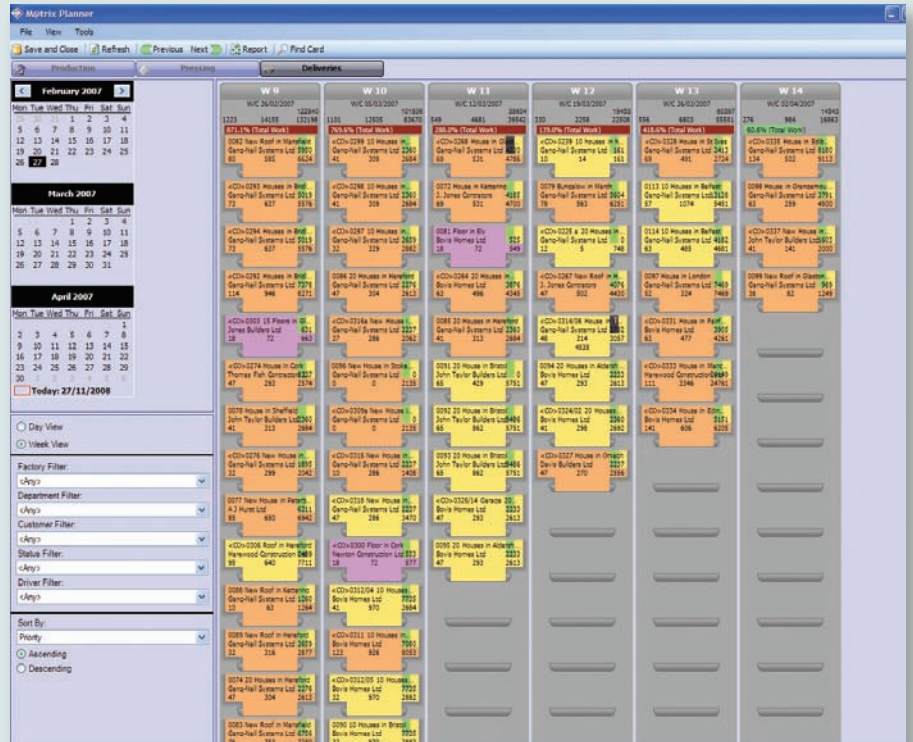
Matrix Planner

File View Tools

Save and Close | Refresh | Previous Next | Report | Find Card

Production | Pressing | Deliveries

February 2007
Mon Tue Wed Thu Fri Sat Sun
29 30 31 1 2 3 4
5 6 7 8 9 10 11
12 13 14 15 16 17 18
19 20 21 22 23 24 25
26 27 28

March 2007
Mon Tue Wed Thu Fri Sat Sun
1 2 3 4
5 6 7 8 9 10 11
12 13 14 15 16 17 18
19 20 21 22 23 24 25
26 27 28 29 30 31

April 2007
Mon Tue Wed Thu Fri Sat Sun
1
2 3 4 5 6 7 8
9 10 11 12 13 14 15
16 17 18 19 20 21 22
23 24 25 26 27 28 29
30

Today: 27/11/2008

Day View
Week View

Factory Filter:
<Any>
Department Filter:
<Any>
Customer Filter:
<Any>
Status Filter:
<Any>
Driver Filter:
<Any>

Sort By:
Priority
Ascending
Descending

W 9
W/C 26/02/2007
871.1% (Total Work)
0082 New Roof in Mansfield Gano-Nail Systems Ltd
<CO>0293 Houses in Bridl... Gano-Nail Systems Ltd
<CO>0294 Houses in Bridl... Gano-Nail Systems Ltd
<CO>0292 Houses in Bridl... Gano-Nail Systems Ltd
<CO>0303 15 Floors in Gl... Jones Builders Ltd
<CO>0274 Houses in Cork Thomas Fish Contractors Ltd
0078 Houses in Sheffield John Taylor Builders Ltd
<CO>0276 New House in... Gano-Nail Systems Ltd
0077 New House in Peterb... A J Hurst Ltd
<CO>0306 Roof in Hereford Harewood Construction Ltd
0088 New Roof in Kettering Gano-Nail Systems Ltd
0089 New Roof in Hereford Gano-Nail Systems Ltd
0074 20 Houses in Hereford Gano-Nail Systems Ltd
0083 New Roof in Mansfield Gano-Nail Systems Ltd

W 10
W/C 05/03/2007
769.6% (Total Work)
<CO>0298 10 Houses in... Gano-Nail Systems Ltd
<CO>0298 10 Houses in... Gano-Nail Systems Ltd
<CO>0297 10 Houses in... Gano-Nail Systems Ltd
0086 20 Houses in Hereford Gano-Nail Systems Ltd
<CO>0316a New House i... Gano-Nail Systems Ltd
0096 New House in Stoke Gano-Nail Systems Ltd
<CO>0309a New House i... Gano-Nail Systems Ltd
<CO>0316 New House i... Gano-Nail Systems Ltd
<CO>0318 New House i... Gano-Nail Systems Ltd
<CO>0300 Floor in Cork Newton Construction Ltd
<CO>0312/04 10 Houses... Bovis Homes Ltd
<CO>0311 10 Houses in... Bovis Homes Ltd
<CO>0312/05 10 Houses... Bovis Homes Ltd
0090 10 Houses in Bristol Bovis Homes Ltd

W 11
W/C 12/03/2007
286.0% (Total Work)
<CO>0268 Houses in Gl... Gano-Nail Systems Ltd
0072 Houses in Kettering J. Jones Contractors
0081 Floor in Ely Bovis Homes Ltd
<CO>0264 20 Houses in... Gano-Nail Systems Ltd
0085 20 Houses in Hereford Gano-Nail Systems Ltd
0091 20 Houses in Bristol John Taylor Builders Ltd
0092 20 Houses in Bristol John Taylor Builders Ltd
0093 20 Houses in Bristol John Taylor Builders Ltd
<CO>0326/14 Garage In... Bovis Homes Ltd
0095 20 Houses in Aldersh... Bovis Homes Ltd

W 12
W/C 19/03/2007
179.0% (Total Work)
<CO>0239 10 Houses in... Gano-Nail Systems Ltd
0079 Bungalow in March Gano-Nail Systems Ltd
<CO>0226 a 20 Houses in... Gano-Nail Systems Ltd
<CO>0267 New Roof in H... J. Jones Contractors
<CO>0316/06 House in... Gano-Nail Systems Ltd
0094 20 Houses in Aldersh... Bovis Homes Ltd
<CO>0324/02 20 Houses... Bovis Homes Ltd
<CO>0327 House in Omagh Davis Builders Ltd

W 13
W/C 26/03/2007
418.6% (Total Work)
<CO>0328 Houses in St Ives Gano-Nail Systems Ltd
0113 10 Houses in Belfast Gano-Nail Systems Ltd
0114 10 Houses in Belfast Gano-Nail Systems Ltd
0087 Houses in London Gano-Nail Systems Ltd
<CO>0331 Houses in Paint... Bovis Homes Ltd
<CO>0333 Houses in Manc... Harewood Construction Ltd
<CO>0334 Houses in Edin... John Taylor Builders Ltd

W 14
W/C 02/04/2007
62.6% (Total Work)
<CO>0335 Houses in Edin... Gano-Nail Systems Ltd
0098 Houses in Grangemou... John Taylor Builders Ltd
<CO>0337 New Houses in... John Taylor Builders Ltd
0099 New Roof in Glaston... Gano-Nail Systems Ltd